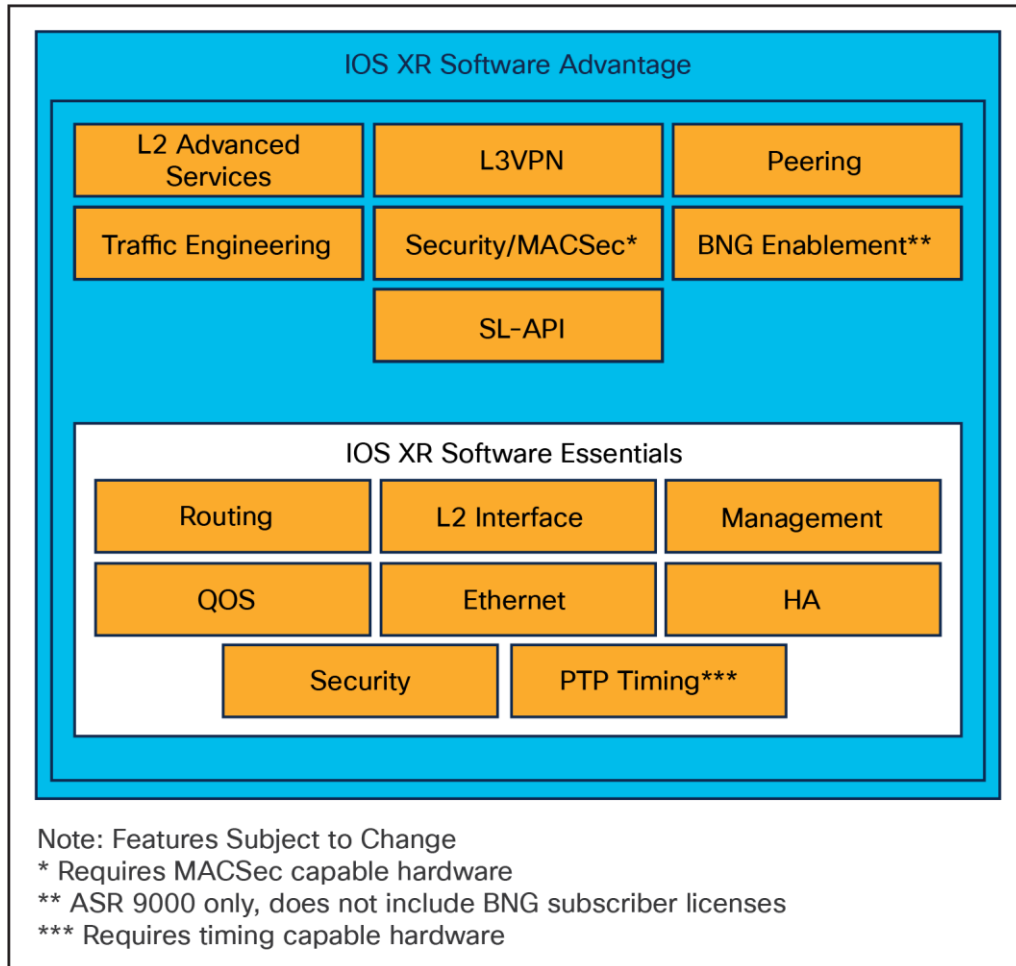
IOS XR Software Advantage

L2 Advanced Services

L3VPN

Peering

Traffic Engineering

Security/MACSec*

BNG Enablement**

SL-API

IOS XR Software Essentials

Routing

L2 Interface

Management

QOS

Ethernet

HA

Security

PTP Timing***

Note: Features Subject to Change
* Requires MACSec capable hardware
** ASR 9000 only, does not include BNG subscriber licenses
*** Requires timing capable hardware